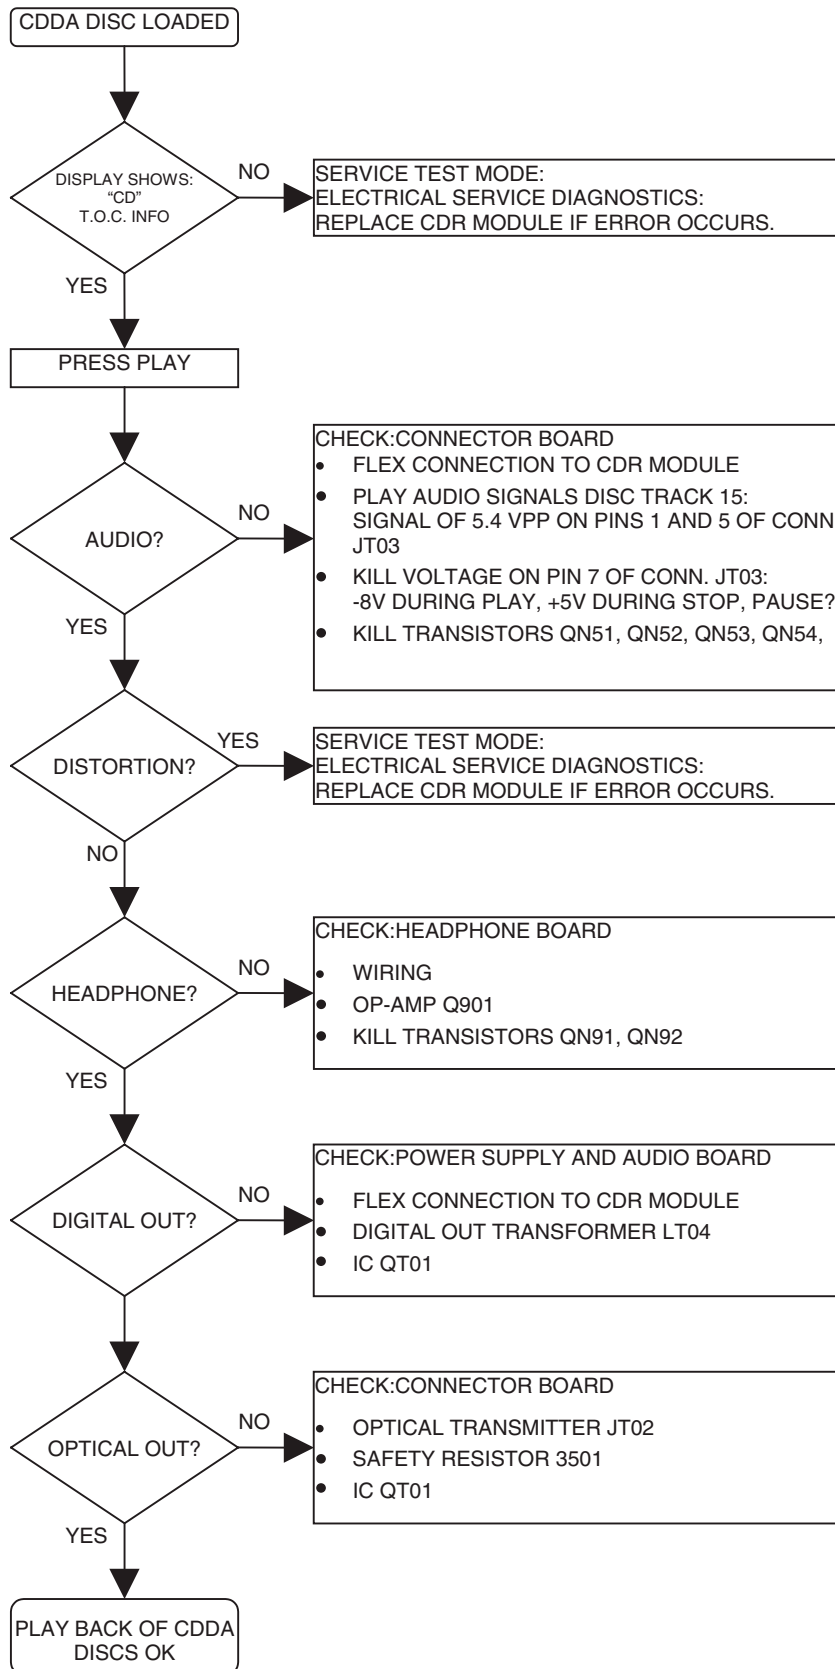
CDDA DISC LOADED

DISPLAY SHOWS: "CD" T.O.C. INFO

NO

SERVICE TEST MODE:
ELECTRICAL SERVICE DIAGNOSTICS:
REPLACE CDR MODULE IF ERROR OCCURS.

YES

PRESS PLAY

AUDIO?

NO

CHECK:CONNECTOR BOARD
- FLEX CONNECTION TO CDR MODULE
- PLAY AUDIO SIGNALS DISC TRACK 15: SIGNAL OF 5.4 VPP ON PINS 1 AND 5 OF CONN JT03
- KILL VOLTAGE ON PIN 7 OF CONN. JT03: -8V DURING PLAY, +5V DURING STOP, PAUSE?
- KILL TRANSISTORS QN51, QN52, QN53, QN54,

YES

DISTORTION?

YES

SERVICE TEST MODE:
ELECTRICAL SERVICE DIAGNOSTICS:
REPLACE CDR MODULE IF ERROR OCCURS.

NO

HEADPHONE?

NO

CHECK:HEADPHONE BOARD
- WIRING
- OP-AMP Q901
- KILL TRANSISTORS QN91, QN92

YES

DIGITAL OUT?

NO

CHECK:POWER SUPPLY AND AUDIO BOARD
- FLEX CONNECTION TO CDR MODULE
- DIGITAL OUT TRANSFORMER LT04
- IC QT01

OPTICAL OUT?

NO

CHECK:CONNECTOR BOARD
- OPTICAL TRANSMITTER JT02
- SAFETY RESISTOR 3501
- IC QT01

YES

PLAY BACK OF CDDA DISCS OK